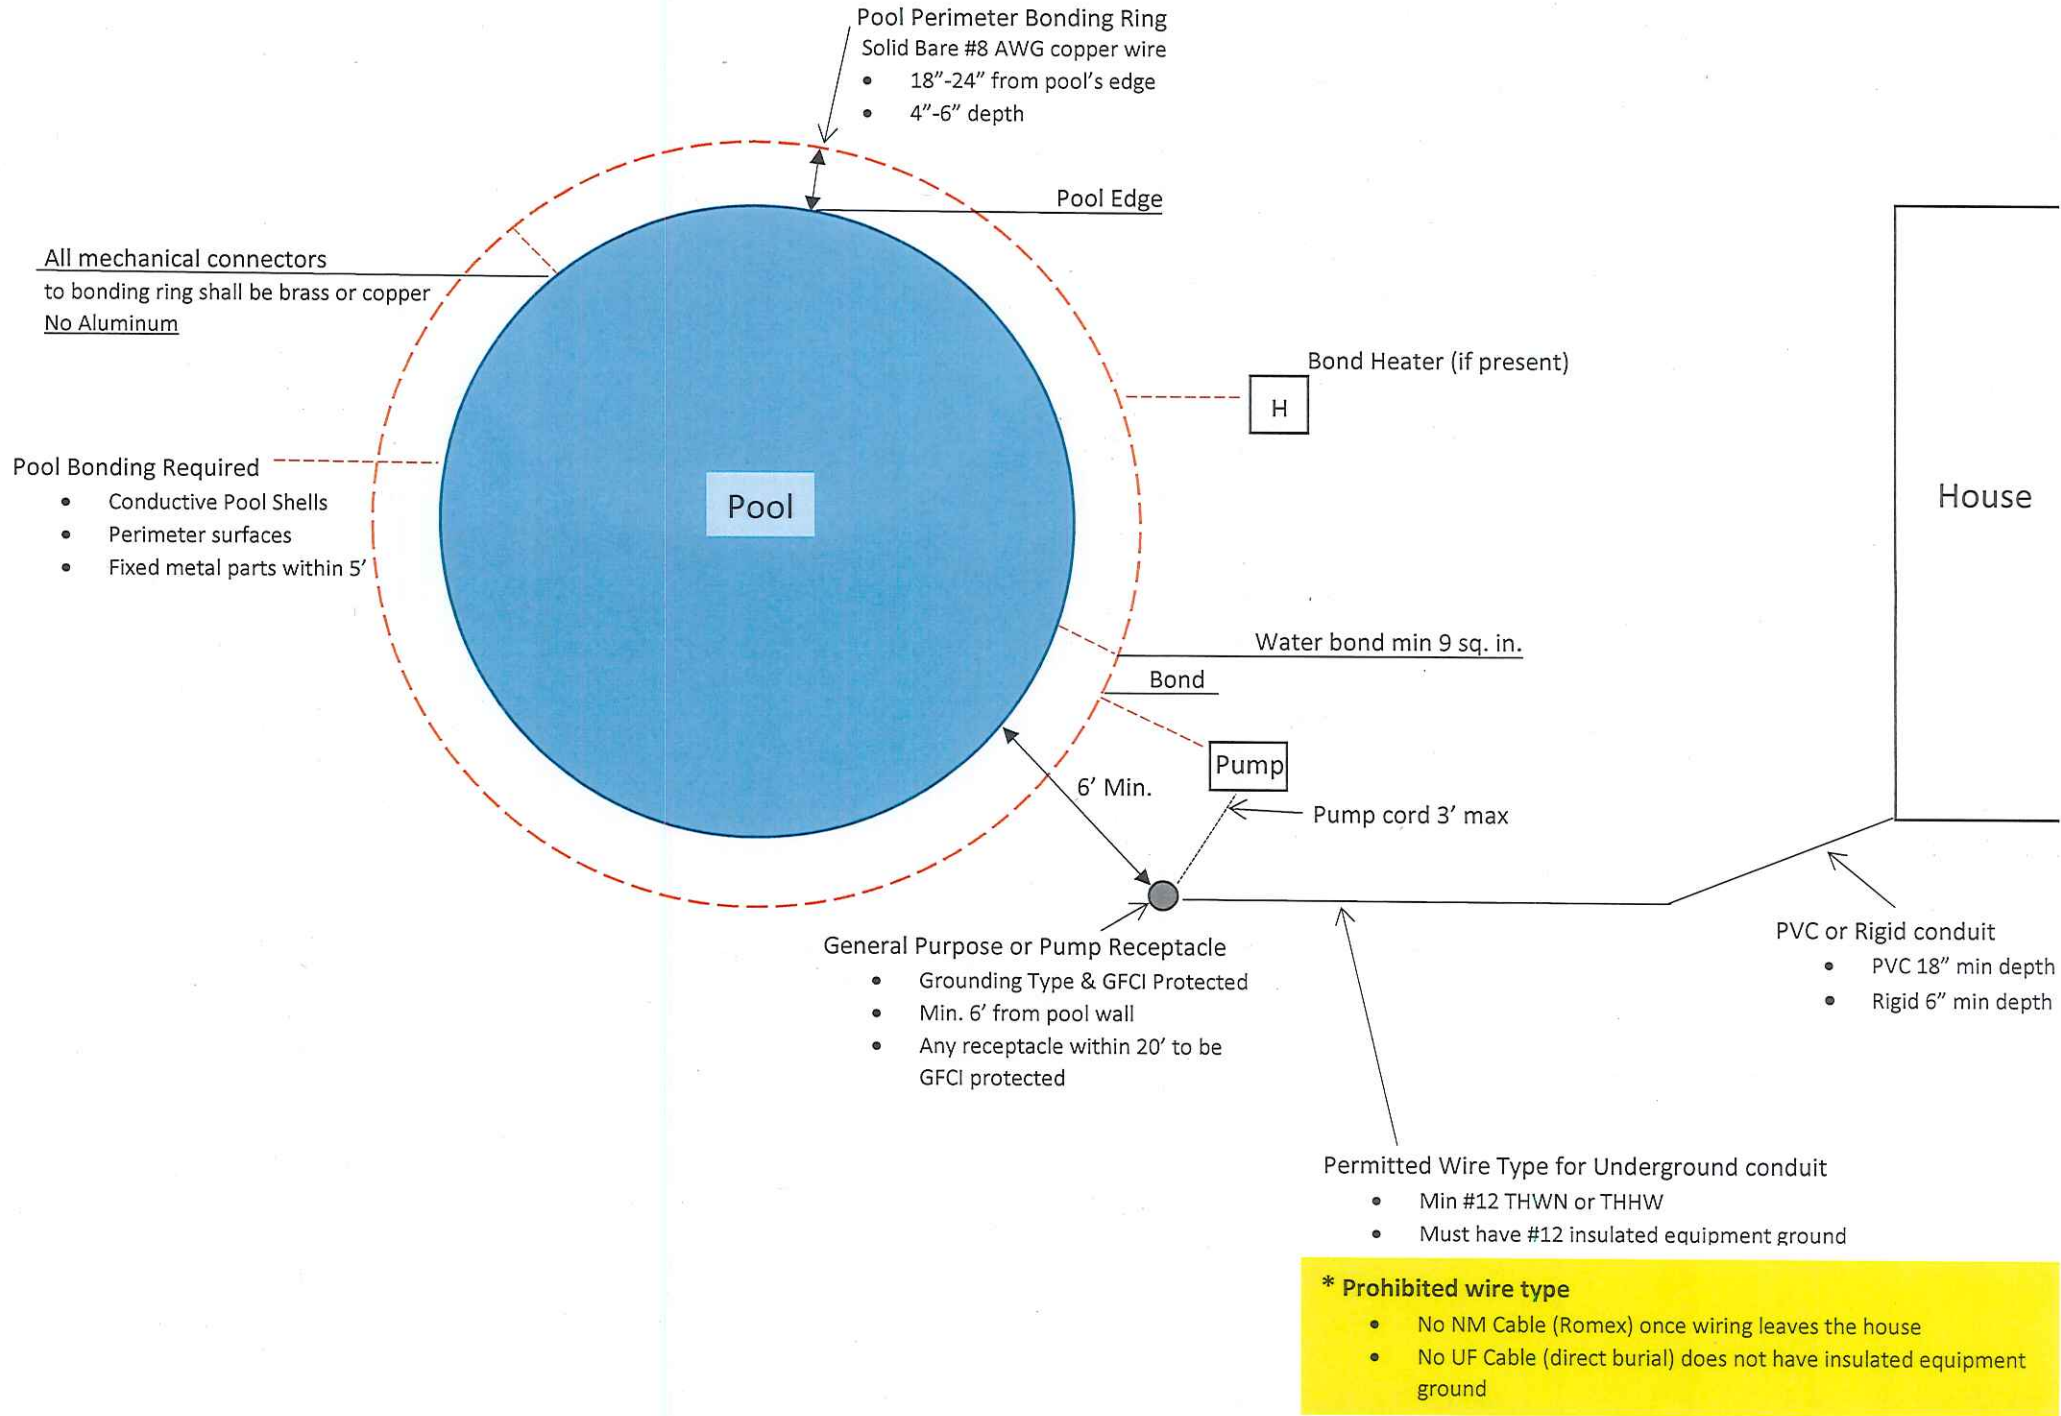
Pool Perimeter Bonding Ring
Solid Bare #8 AWG copper wire
• 18”-24” from pool’s edge
• 4”-6” depth

Pool Edge

All mechanical connectors
to bonding ring shall be brass or copper
No Aluminum

Bond Heater (if present)

H

Pool Bonding Required
• Conductive Pool Shells
• Perimeter surfaces
• Fixed metal parts within 5’

Pool

House

Water bond min 9 sq. in.

Bond

Pump

6’ Min.

Pump cord 3’ max

General Purpose or Pump Receptacle
• Grounding Type & GFCI Protected
• Min. 6’ from pool wall
• Any receptacle within 20’ to be GFCI protected

PVC or Rigid conduit
• PVC 18” min depth
• Rigid 6” min depth

Permitted Wire Type for Underground conduit
• Min #12 THWN or THHW
• Must have #12 insulated equipment ground

* Prohibited wire type
• No NM Cable (Romex) once wiring leaves the house
• No UF Cable (direct burial) does not have insulated equipment ground